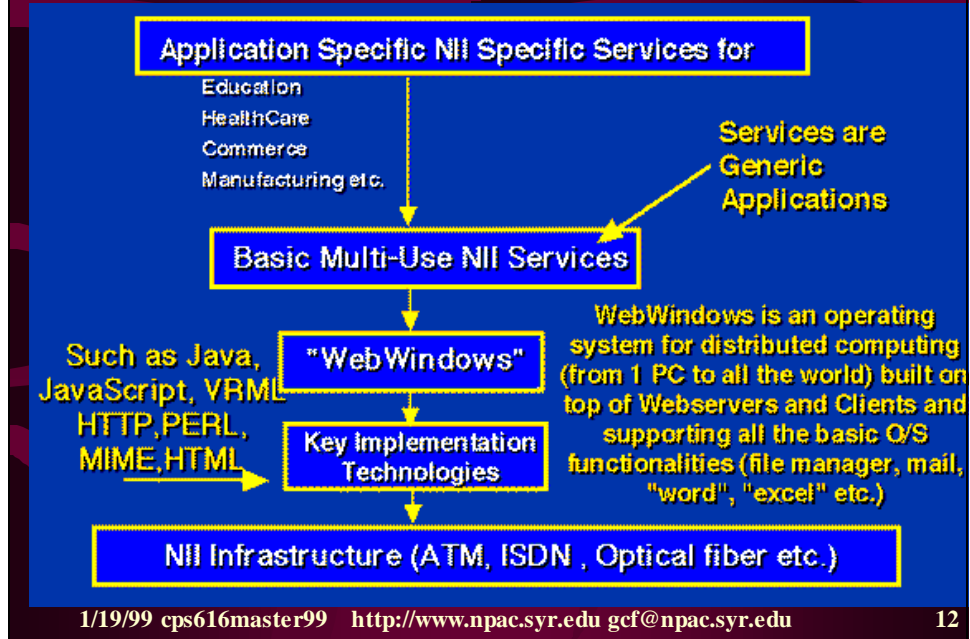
Application Specific NII Specific Services for

Education
HealthCare
Commerce
Manufacturing etc.

Services are Generic Applications

Basic Multi-Use NII Services

"WebWindows"

WebWindows is an operating system for distributed computing (from 1 PC to all the world) built on top of Webservers and Clients and supporting all the basic O/S functionalities (file manager, mail, "word", "excel" etc.)

Such as Java, JavaScript, VRML HTTP,PERL, MIME,HTML

Key Implementation Technologies

NII Infrastructure (ATM, ISDN , Optical fiber etc.)

1/19/99 cps616master99 http://www.npac.syr.edu gcf@npac.syr.edu 12